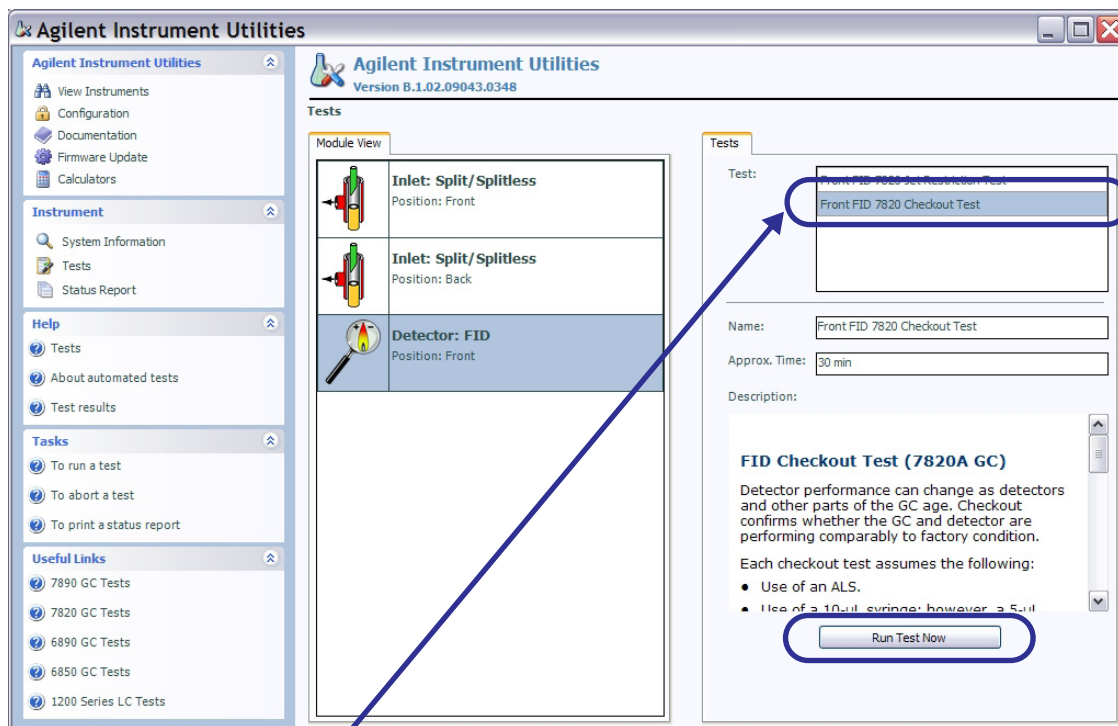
Agilent Instrument Utilities

Agilent Instrument Utilities
View Instruments
Configuration
Documentation
Firmware Update
Calculators

Instrument
System Information
Tests
Status Report

Help
Tests
About automated tests
Test results

Tasks
To run a test
To abort a test
To print a status report

Useful Links
7890 GC Tests
7820 GC Tests
6890 GC Tests
6850 GC Tests
1200 Series LC Tests

Agilent Instrument Utilities
Version B.1.02.09043.0348

Tests

Module View

Inlet: Split/Splitless
Position: Front

Inlet: Split/Splitless
Position: Back

Detector: FID
Position: Front

Tests

Test: Front FID 7820 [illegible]
Front FID 7820 Checkout Test

Name: Front FID 7820 Checkout Test

Approx. Time: 30 min

Description:

FID Checkout Test (7820A GC)

Detector performance can change as detectors and other parts of the GC age. Checkout confirms whether the GC and detector are performing comparably to factory condition.

Each checkout test assumes the following:
• Use of an ALS.
• Use of a 10-ul syringe; however, a 5-ul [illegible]

Run Test Now